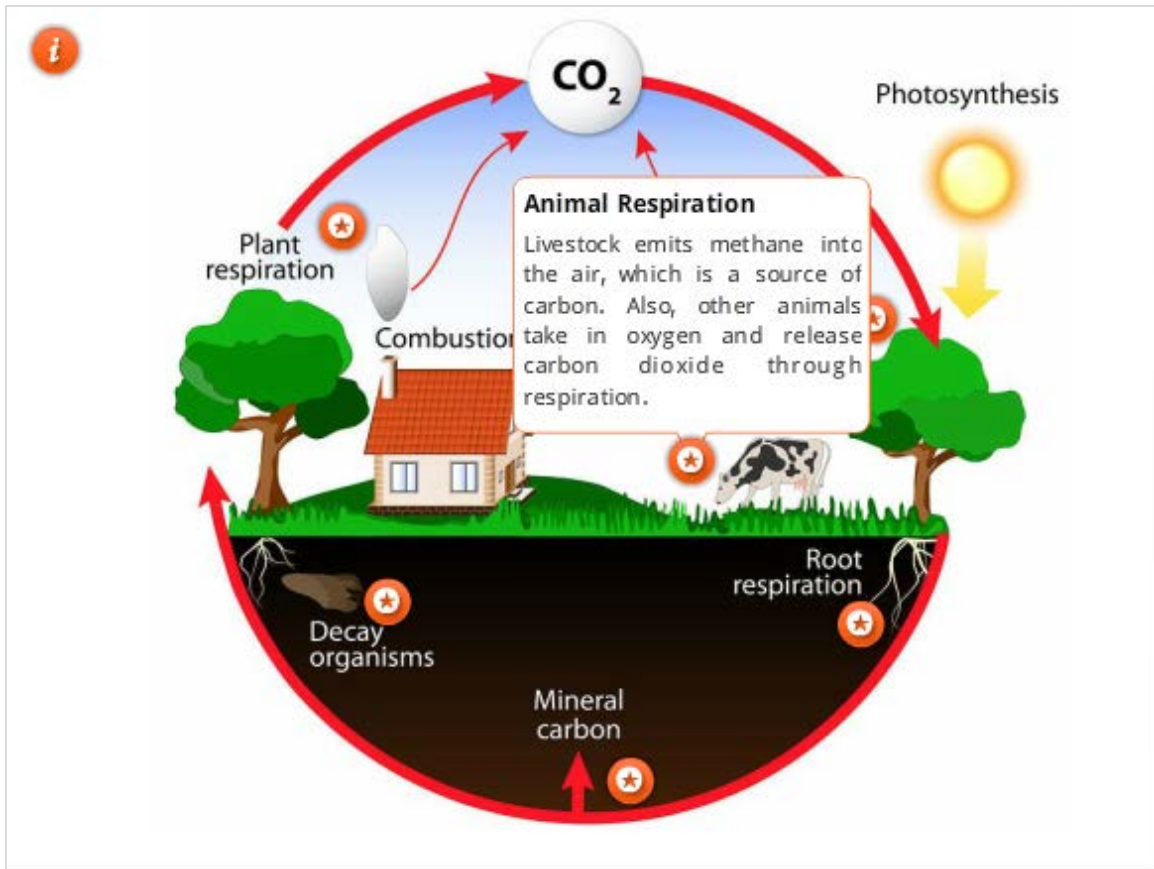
i

$CO_2$

Photosynthesis

Plant respiration

Combustion

Animal Respiration

Livestock emits methane into the air, which is a source of carbon. Also, other animals take in oxygen and release carbon dioxide through respiration.

Root respiration

Decay organisms

Mineral carbon